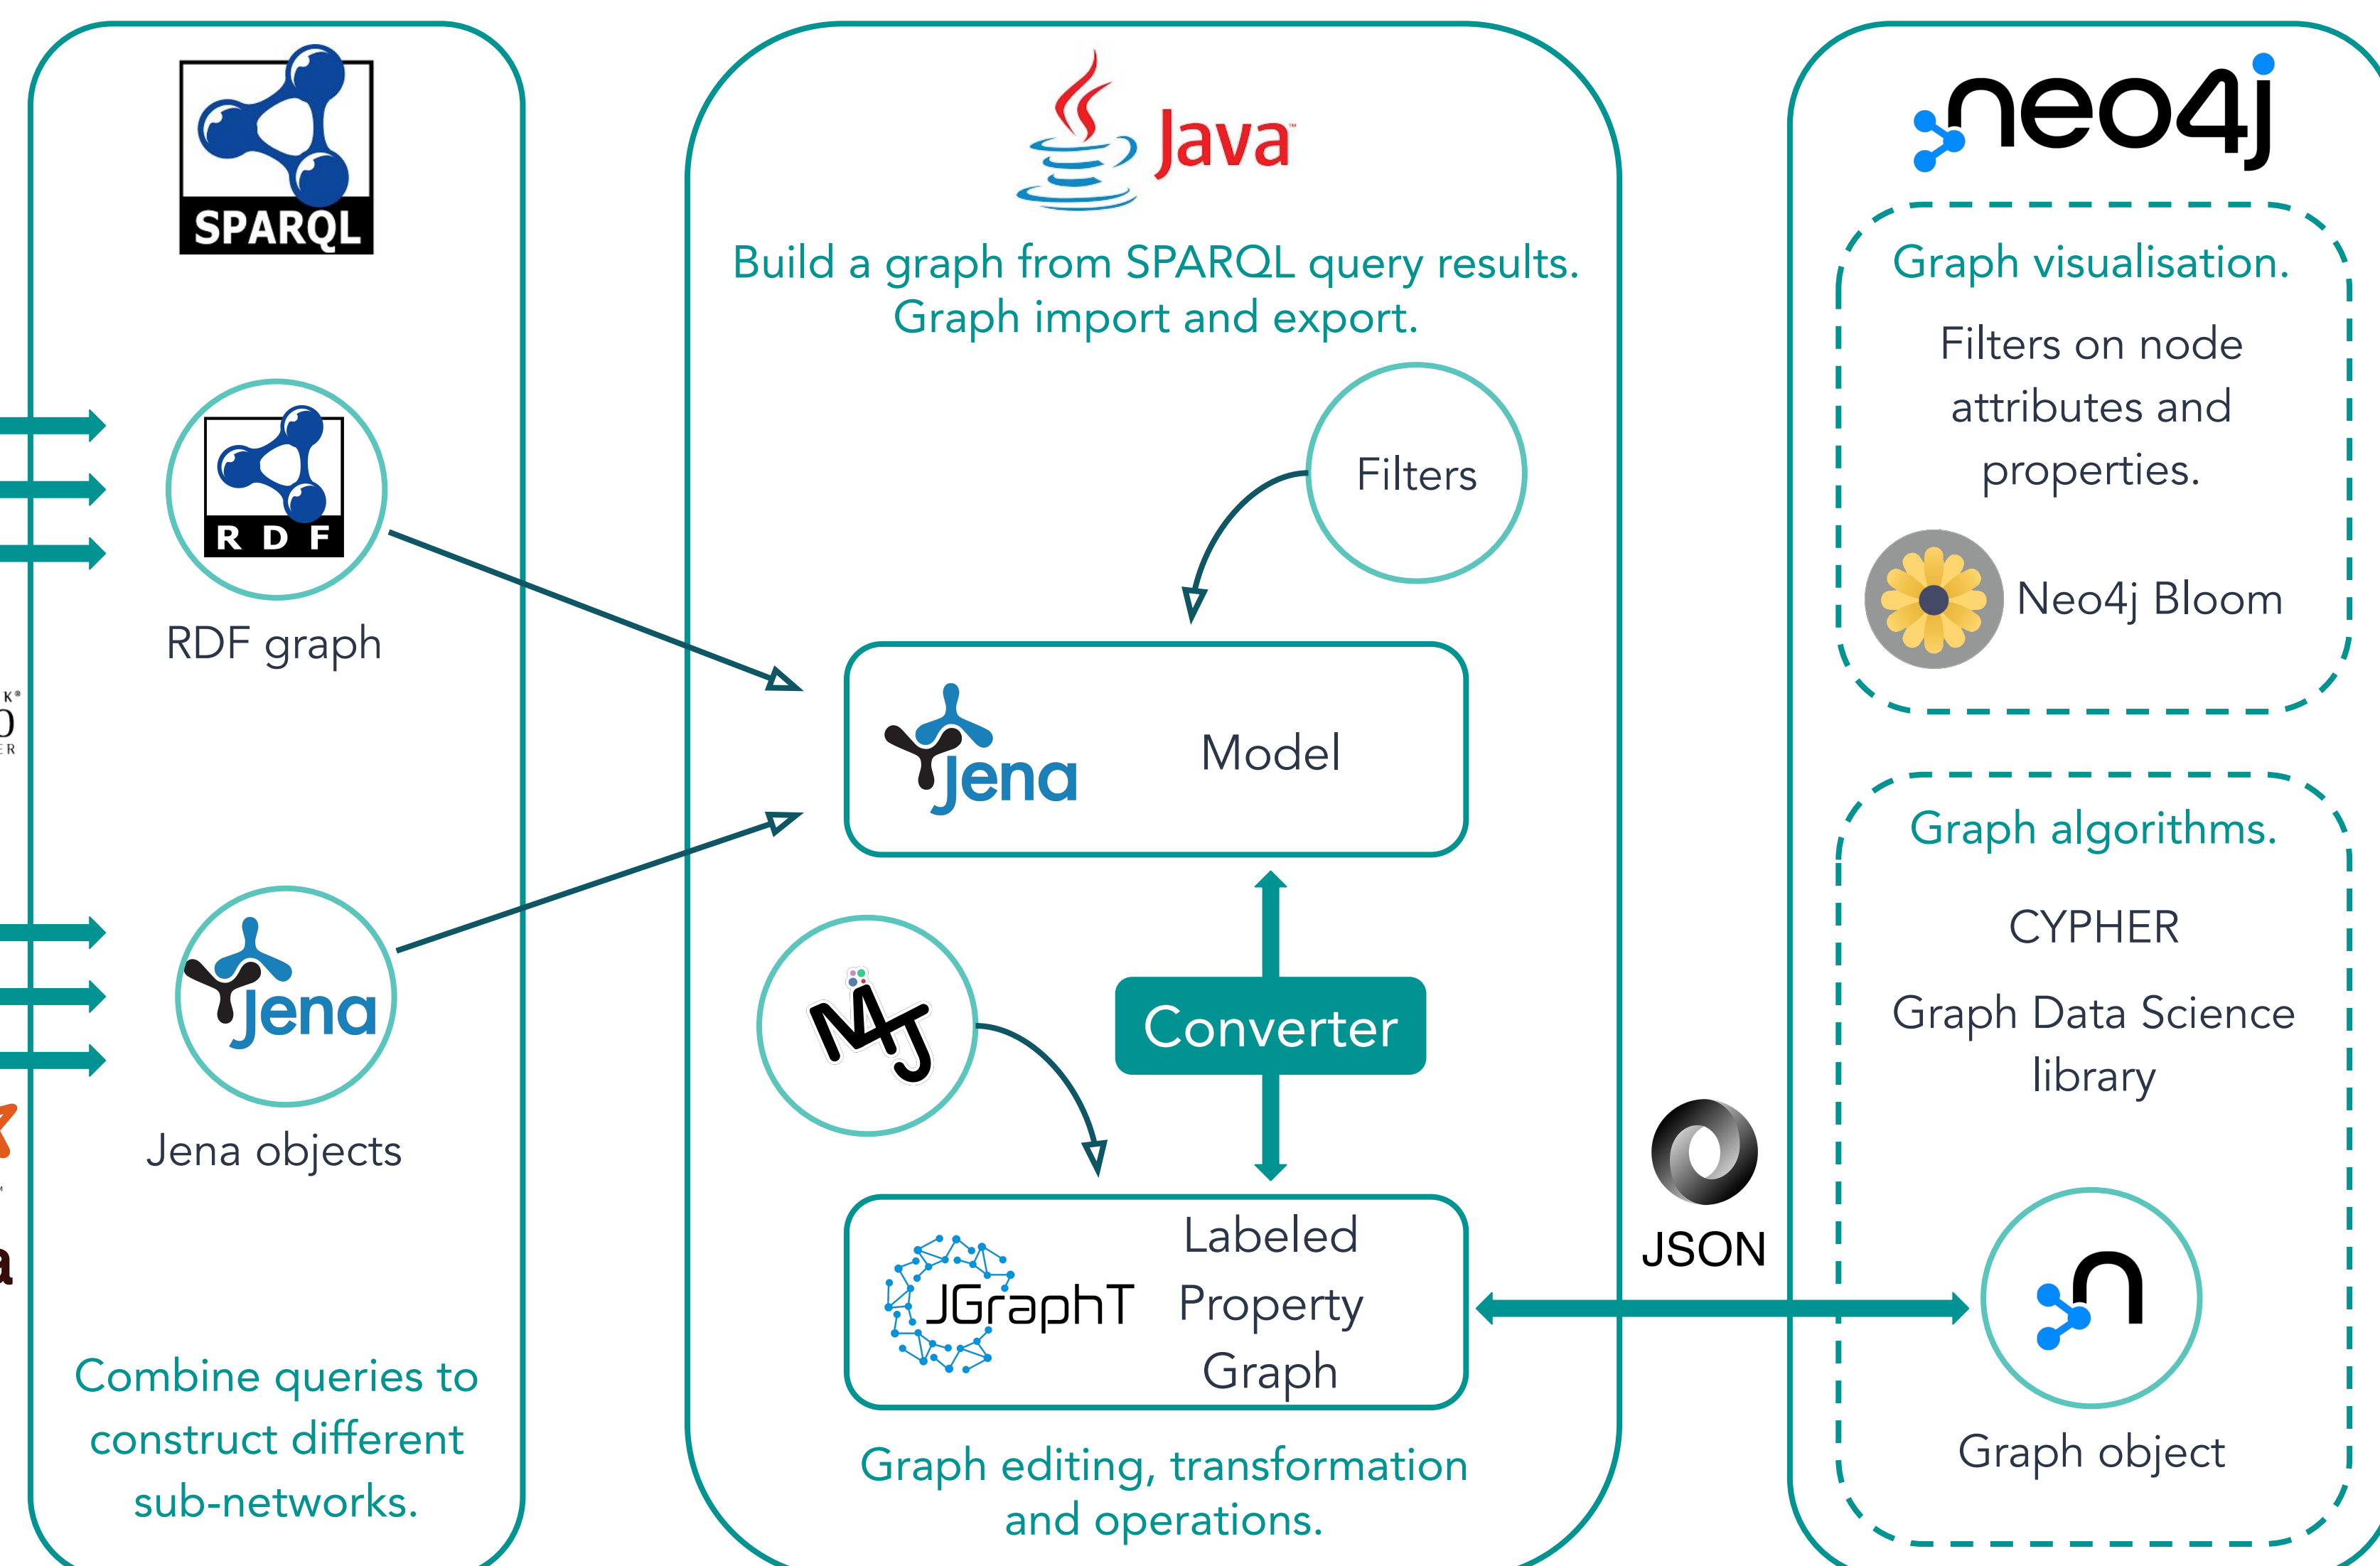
SPARQL

RDF

RDF graph

Jena

Jena objects

Combine queries to construct different sub-networks.

Java

Build a graph from SPARQL query results. Graph import and export.

Filters

Jena Model

Converter

MJ

JGraphT Labeled Property Graph

Graph editing, transformation and operations.

JSON

neo4j

Graph visualisation.

Filters on node attributes and properties.

Neo4j Bloom

Graph algorithms.

CYPHER

Graph Data Science library

Graph object